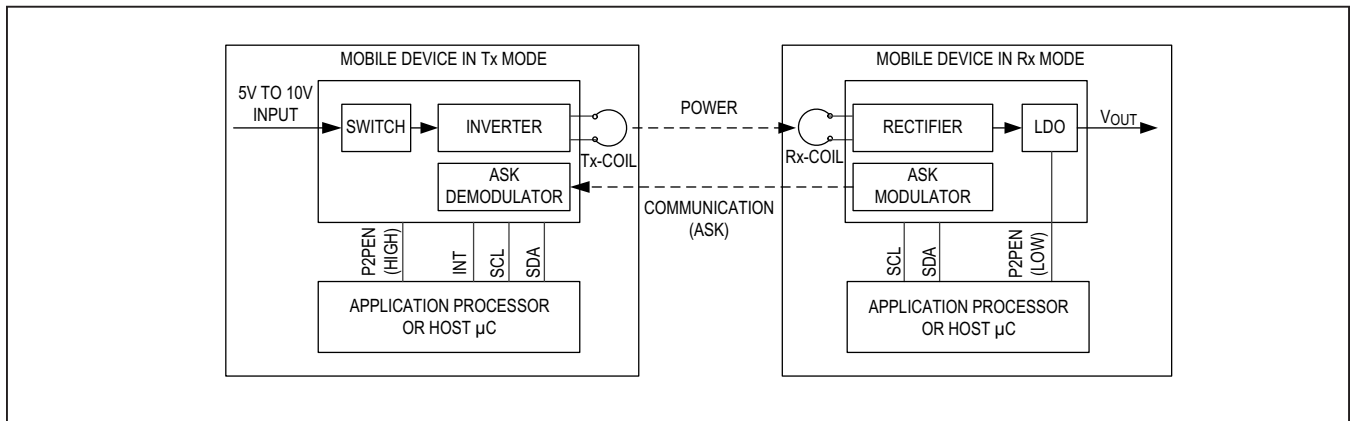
MOBILE DEVICE IN Tx MODE

5V TO 10V INPUT

SWITCH

INVERTER

Tx-COIL

ASK DEMODULATOR

P2PEN (HIGH)

INT

SCL

SDA

APPLICATION PROCESSOR OR HOST µC

POWER

COMMUNICATION (ASK)

MOBILE DEVICE IN Rx MODE

Rx-COIL

RECTIFIER

LDO

$V_{OUT}$

ASK MODULATOR

SCL

SDA

P2PEN (LOW)

APPLICATION PROCESSOR OR HOST µC